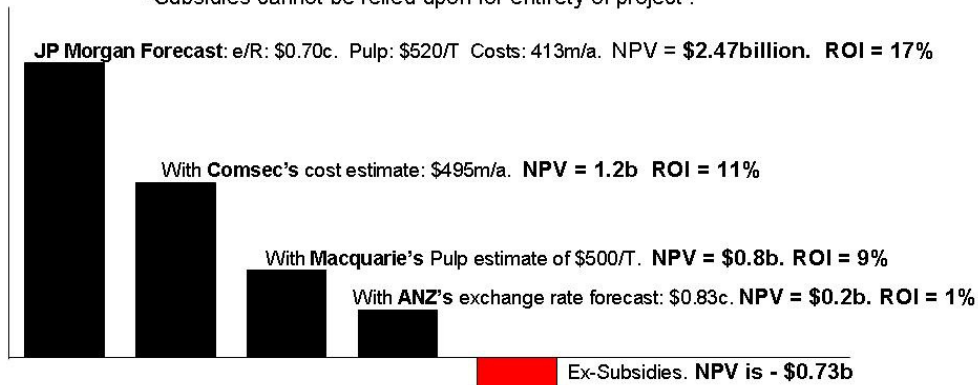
"Subsidies cannot be relied upon for entirety of project".

JP Morgan Forecast: e/R: \$0.70c. Pulp: \$520/T Costs: 413m/a. NPV = \$2.47billion. ROI = 17%

With Comsec's cost estimate: \$495m/a. NPV = 1.2b ROI = 11%

With Macquarie's Pulp estimate of \$500/T. NPV = \$0.8b. ROI = 9%

With ANZ's exchange rate forecast: \$0.83c. NPV = \$0.2b. ROI = 1%

Ex-Subsidies. NPV is - \$0.73b